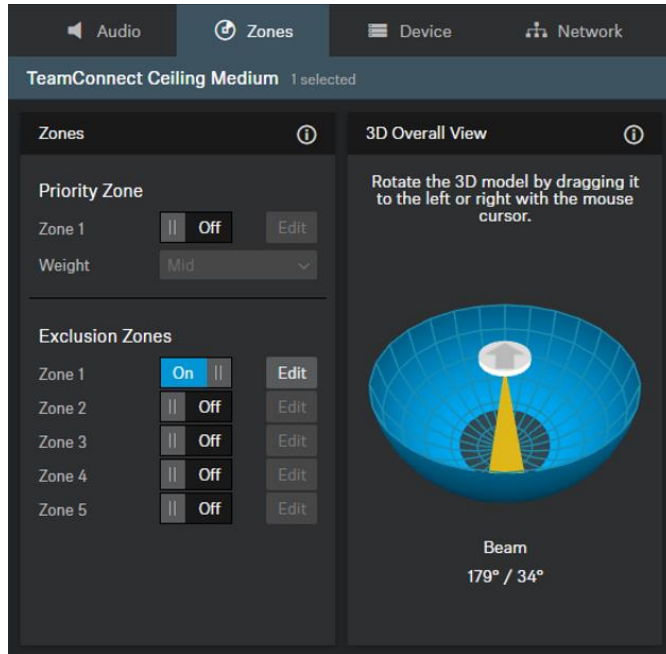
Audio Zones Device Network

TeamConnect Ceiling Medium 1 selected

Zones

Priority Zone

Zone 1 Off Edit

Weight Mid

Exclusion Zones

Zone 1 On Edit

Zone 2 Off Edit

Zone 3 Off Edit

Zone 4 Off Edit

Zone 5 Off Edit

3D Overall View

Rotate the 3D model by dragging it to the left or right with the mouse cursor.

Beam

179° / 34°